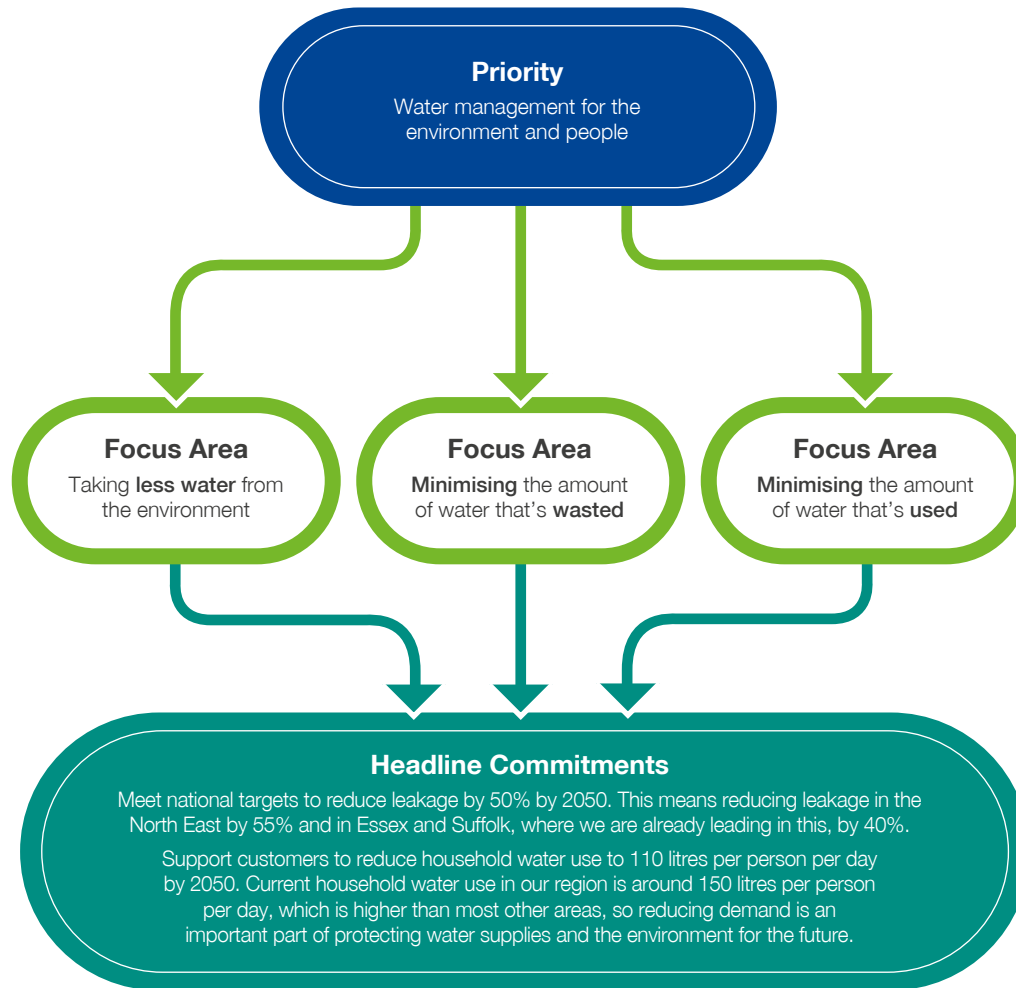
Priority
Water management for the environment and people

Focus Area
Taking less water from the environment

Focus Area
Minimising the amount of water that's wasted

Focus Area
Minimising the amount of water that's used

Headline Commitments
Meet national targets to reduce leakage by 50% by 2050. This means reducing leakage in the North East by 55% and in Essex and Suffolk, where we are already leading in this, by 40%.

Support customers to reduce household water use to 110 litres per person per day by 2050. Current household water use in our region is around 150 litres per person per day, which is higher than most other areas, so reducing demand is an important part of protecting water supplies and the environment for the future.